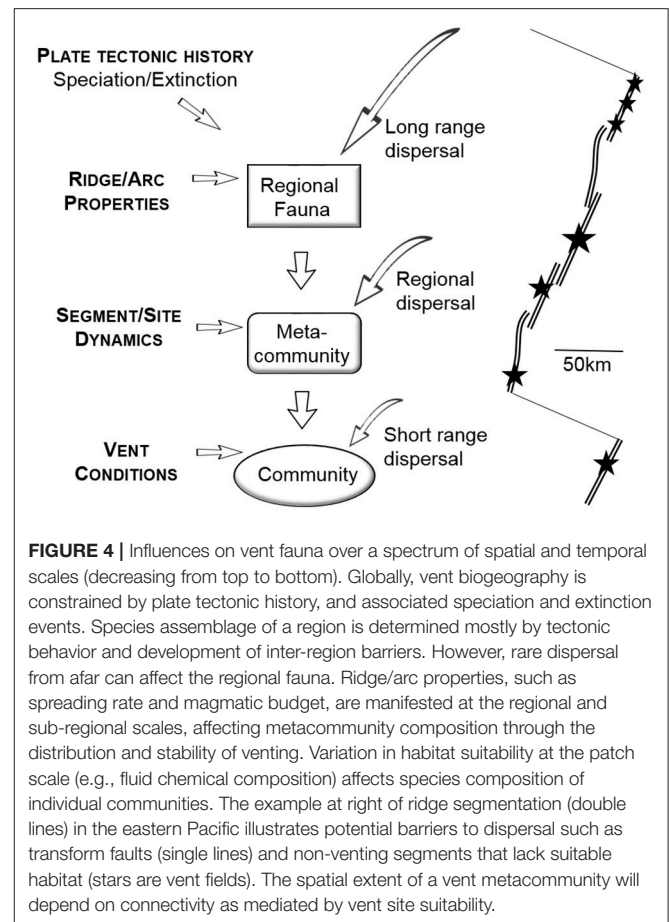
PLATE TECTONIC HISTORY
Speciation/Extinction

Long range dispersal

RIDGE/ARC PROPERTIES

Regional Fauna

Regional dispersal

SEGMENT/SITE DYNAMICS

Meta-community

50km

VENT CONDITIONS

Community

Short range dispersal

**FIGURE 4 |** Influences on vent fauna over a spectrum of spatial and temporal scales (decreasing from top to bottom). Globally, vent biogeography is constrained by plate tectonic history, and associated speciation and extinction events. Species assemblage of a region is determined mostly by tectonic behavior and development of inter-region barriers. However, rare dispersal from afar can affect the regional fauna. Ridge/arc properties, such as spreading rate and magmatic budget, are manifested at the regional and sub-regional scales, affecting metacommunity composition through the distribution and stability of venting. Variation in habitat suitability at the patch scale (e.g., fluid chemical composition) affects species composition of individual communities. The example at right of ridge segmentation (double lines) in the eastern Pacific illustrates potential barriers to dispersal such as transform faults (single lines) and non-venting segments that lack suitable habitat (stars are vent fields). The spatial extent of a vent metacommunity will depend on connectivity as mediated by vent site suitability.